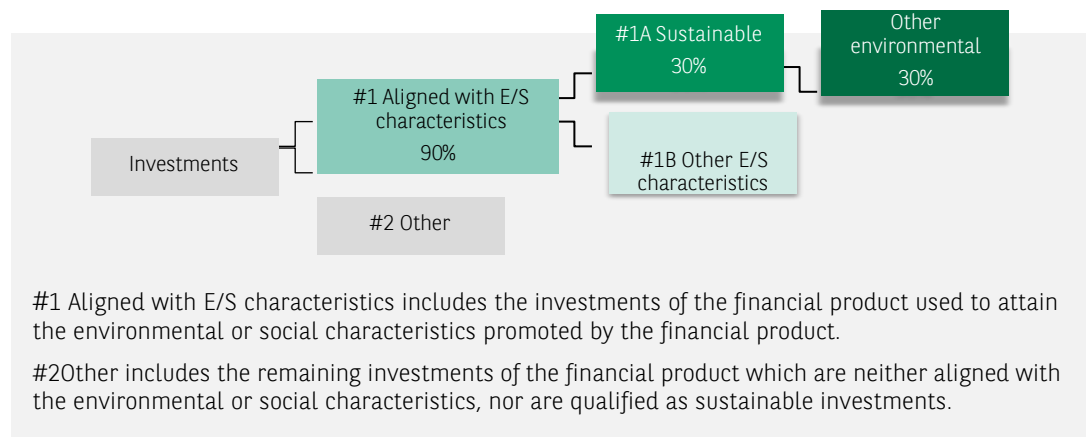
Investments

#1 Aligned with E/S characteristics
90%

#1A Sustainable
30%

Other environmental
30%

#1B Other E/S characteristics

#2 Other

#1 Aligned with E/S characteristics includes the investments of the financial product used to attain the environmental or social characteristics promoted by the financial product.

#2Other includes the remaining investments of the financial product which are neither aligned with the environmental or social characteristics, nor are qualified as sustainable investments.